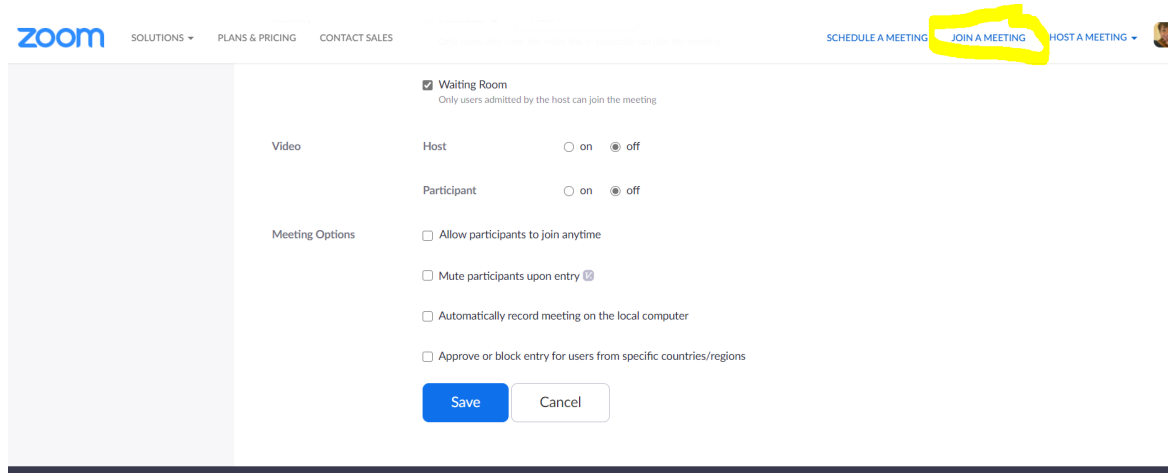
zoom SOLUTIONS ▾ PLANS & PRICING CONTACT SALES

SCHEDULE A MEETING JOIN A MEETING HOST A MEETING ▾

Waiting Room
Only users admitted by the host can join the meeting

Video

Host on off

Participant on off

Meeting Options

Allow participants to join anytime

Mute participants upon entry

Automatically record meeting on the local computer

Approve or block entry for users from specific countries/regions

Save Cancel